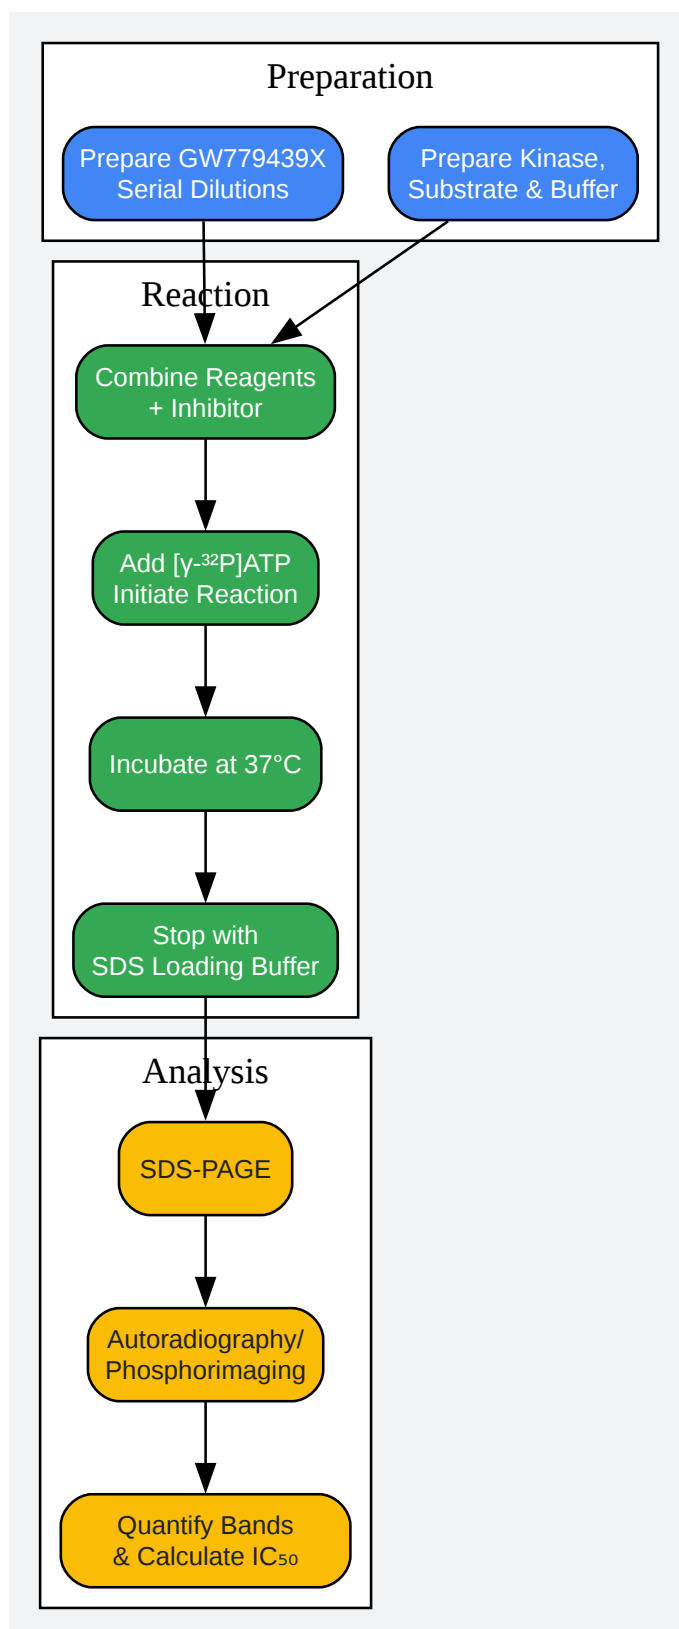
Preparation

Prepare GW779439X Serial Dilutions

Prepare Kinase, Substrate & Buffer

Reaction

Combine Reagents + Inhibitor

Add [γ-$^{32}$P]ATP Initiate Reaction

Incubate at 37°C

Stop with SDS Loading Buffer

Analysis

SDS-PAGE

Autoradiography/ Phosphorimaging

Quantify Bands & Calculate $IC_{50}$